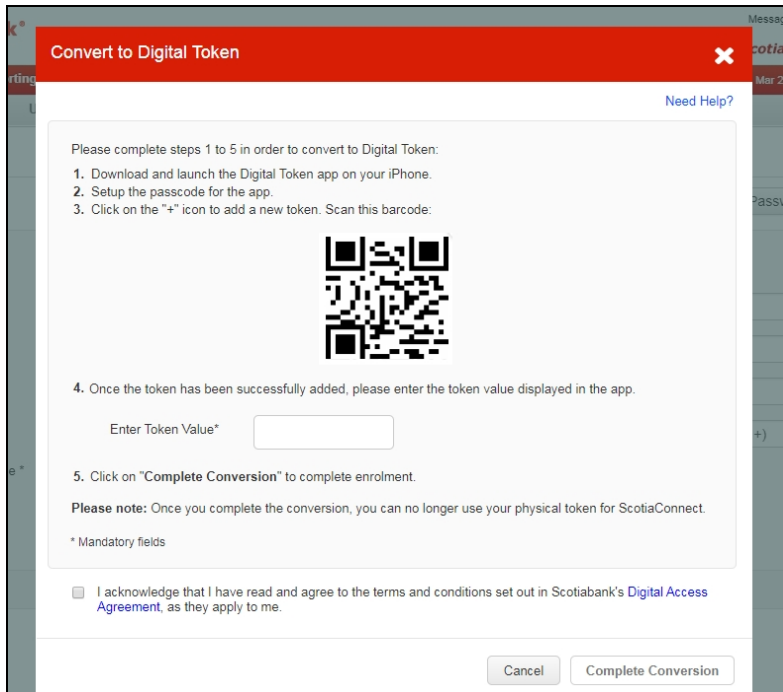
Convert to Digital Token

Need Help?

Please complete steps 1 to 5 in order to convert to Digital Token:

1. Download and launch the Digital Token app on your iPhone.
2. Setup the passcode for the app.
3. Click on the "+" icon to add a new token. Scan this barcode:

4. Once the token has been successfully added, please enter the token value displayed in the app.

Enter Token Value*

5. Click on "Complete Conversion" to complete enrolment.

Please note: Once you complete the conversion, you can no longer use your physical token for ScotiaConnect.

* Mandatory fields

I acknowledge that I have read and agree to the terms and conditions set out in Scotiabank's Digital Access Agreement, as they apply to me.

Cancel Complete Conversion